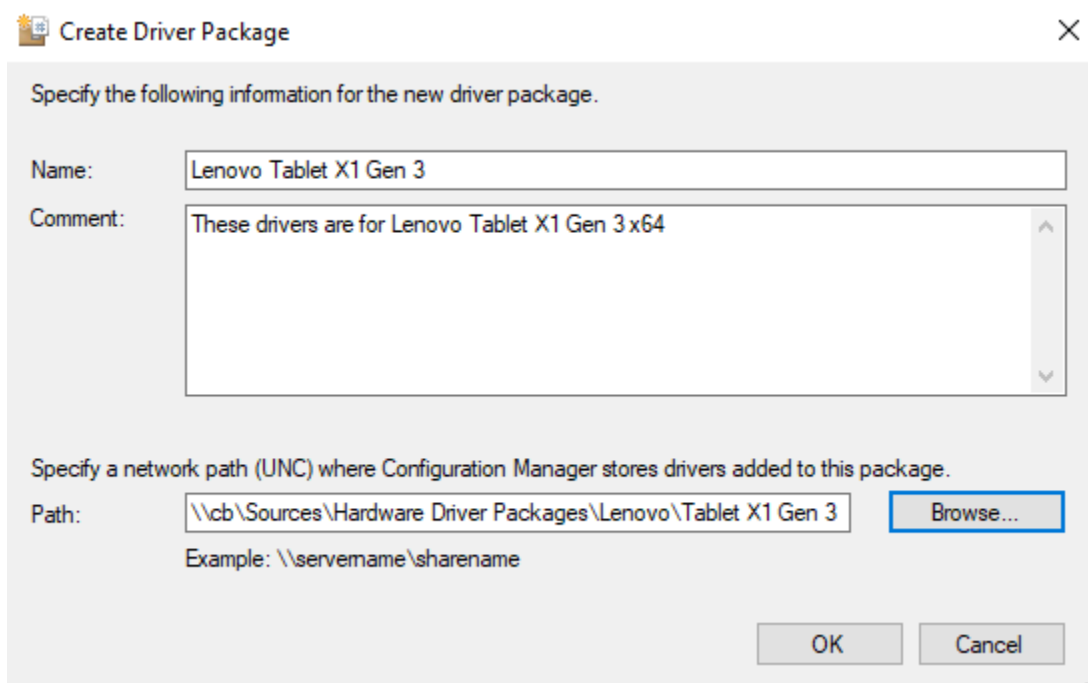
Create Driver Package

Specify the following information for the new driver package.

Name: Lenovo Tablet X1 Gen 3

Comment: These drivers are for Lenovo Tablet X1 Gen 3 x64

Specify a network path (UNC) where Configuration Manager stores drivers added to this package.

Path: \\cb\Sources\Hardware Driver Packages\Lenovo\Tablet X1 Gen 3

Browse...

Example: \\servername\sharename

OK

Cancel